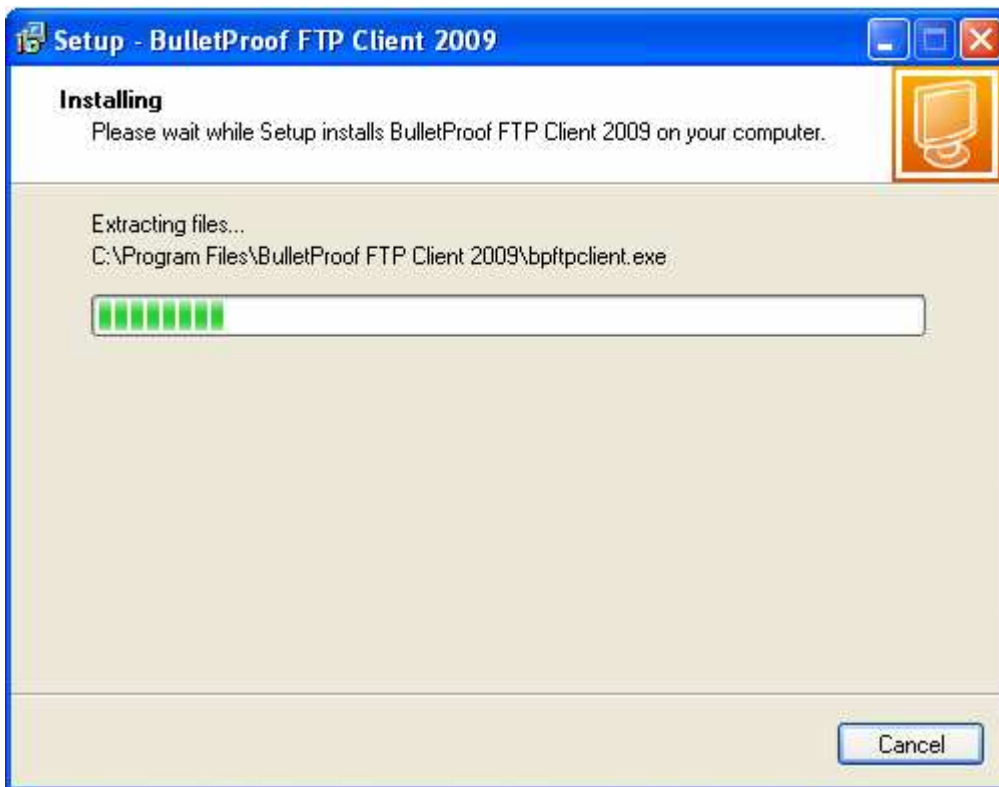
Setup - BulletProof FTP Client 2009

Installing

Please wait while Setup installs BulletProof FTP Client 2009 on your computer.

Extracting files...

C:\Program Files\BulletProof FTP Client 2009\bpftpclient.exe

Cancel